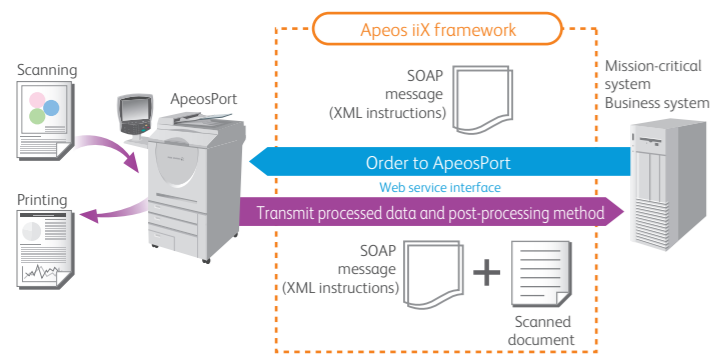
Apeos iiX framework

Scanning

ApeosPort

SOAP message (XML instructions)

Mission-critical system
Business system

Order to ApeosPort

Web service interface

Printing

Transmit processed data and post-processing method

SOAP message (XML instructions)

+

Scanned document